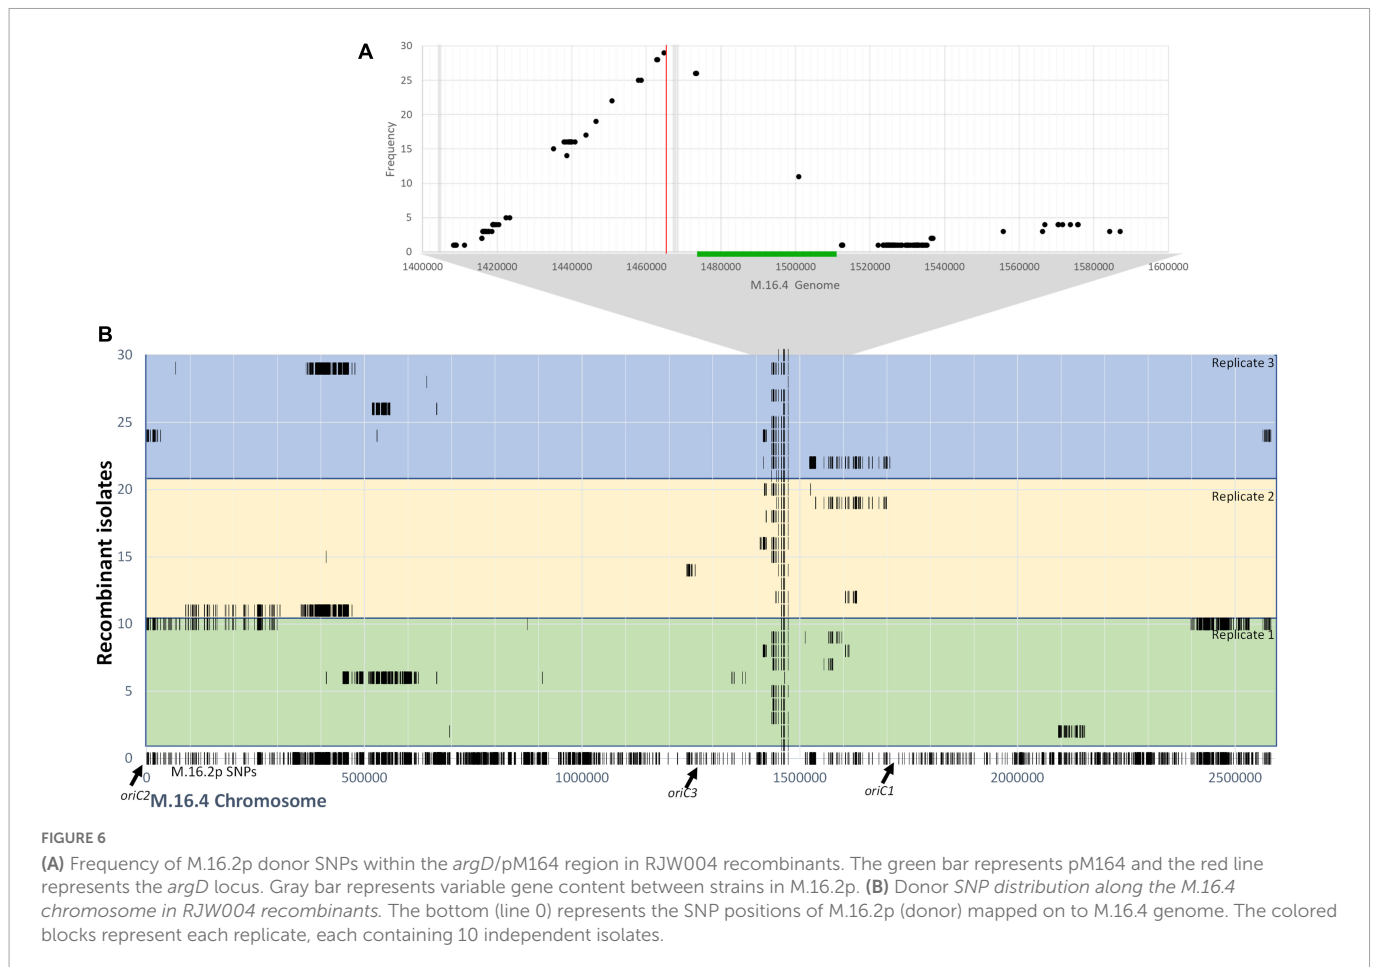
A

30
25
20
15
10
5
0

Frequency

1400000 1420000 1440000 1460000 1480000 1500000 1520000 1540000 1560000 1580000 1600000

M.16.4 Genome

B

30
25
20
15
10
5
0

Recombinant isolates

Replicate 3
Replicate 2
Replicate 1

M.16.2p SNPs

0 500000 1000000 1500000 2000000 2500000

oriC2 M.16.4 Chromosome oriC3 oriC1

FIGURE 6

**(A)** Frequency of M.16.2p donor SNPs within the *argD*/pM164 region in RJW004 recombinants. The green bar represents pM164 and the red line represents the *argD* locus. Gray bar represents variable gene content between strains in M.16.2p. **(B)** Donor *SNP distribution along the M.16.4 chromosome in RJW004 recombinants.* The bottom (line 0) represents the SNP positions of M.16.2p (donor) mapped on to M.16.4 genome. The colored blocks represent each replicate, each containing 10 independent isolates.